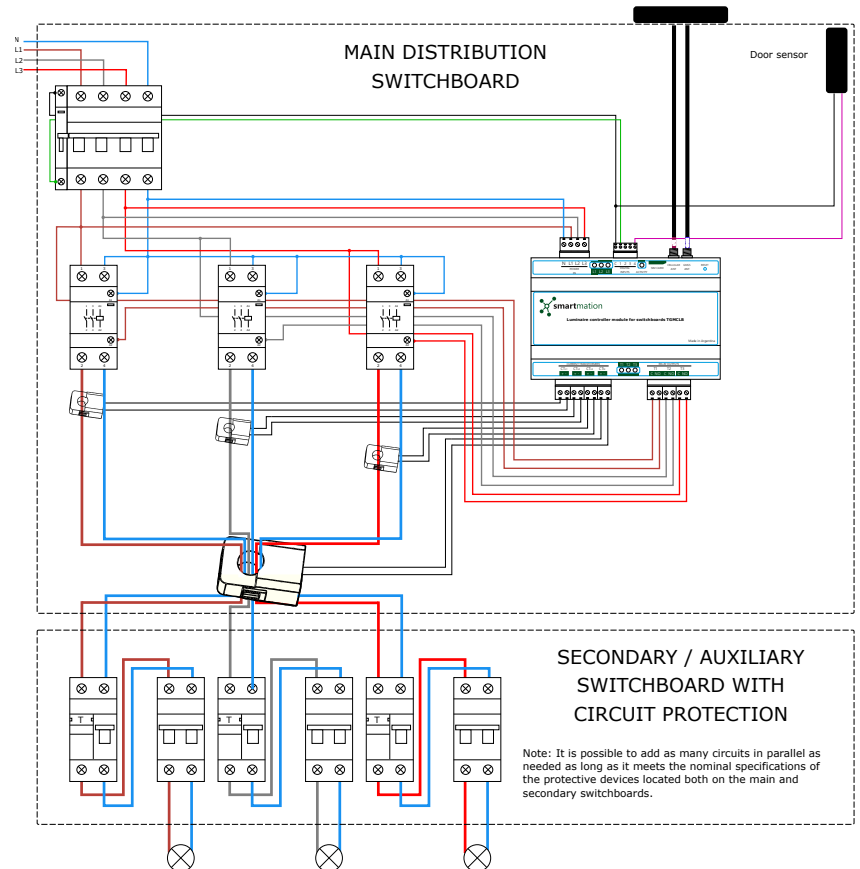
N
L1
L2
L3

MAIN DISTRIBUTION SWITCHBOARD

Door sensor

smartmation

Luminaire controller module for switchboards TGMC18

SECONDARY / AUXILIARY SWITCHBOARD WITH CIRCUIT PROTECTION

Note: It is possible to add as many circuits in parallel as needed as long as it meets the nominal specifications of the protective devices located both on the main and secondary switchboards.